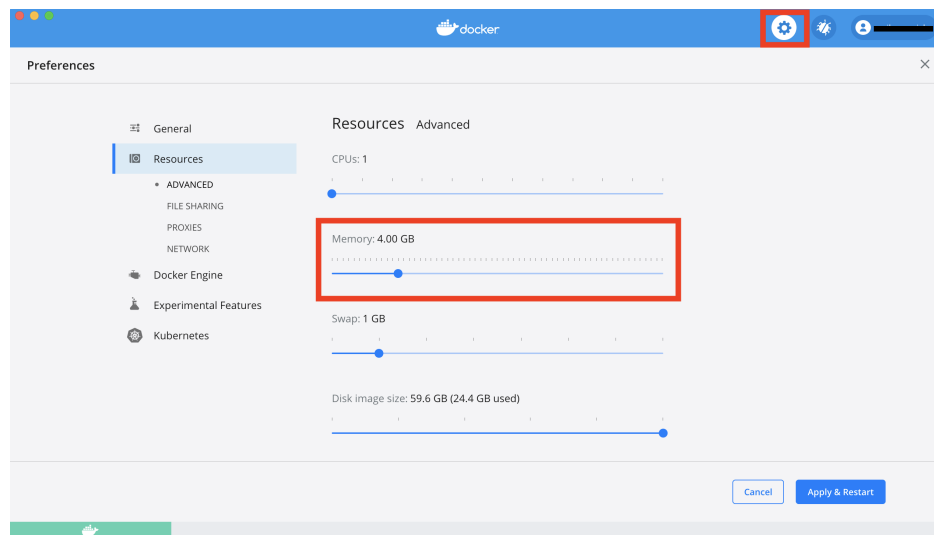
docker

Preferences

General

Resources

• ADVANCED

FILE SHARING

PROXIES

NETWORK

Docker Engine

Experimental Features

Kubernetes

Resources Advanced

CPUs: 1

Memory: 4.00 GB

Swap: 1 GB

Disk image size: 59.6 GB (24.4 GB used)

Cancel

Apply & Restart